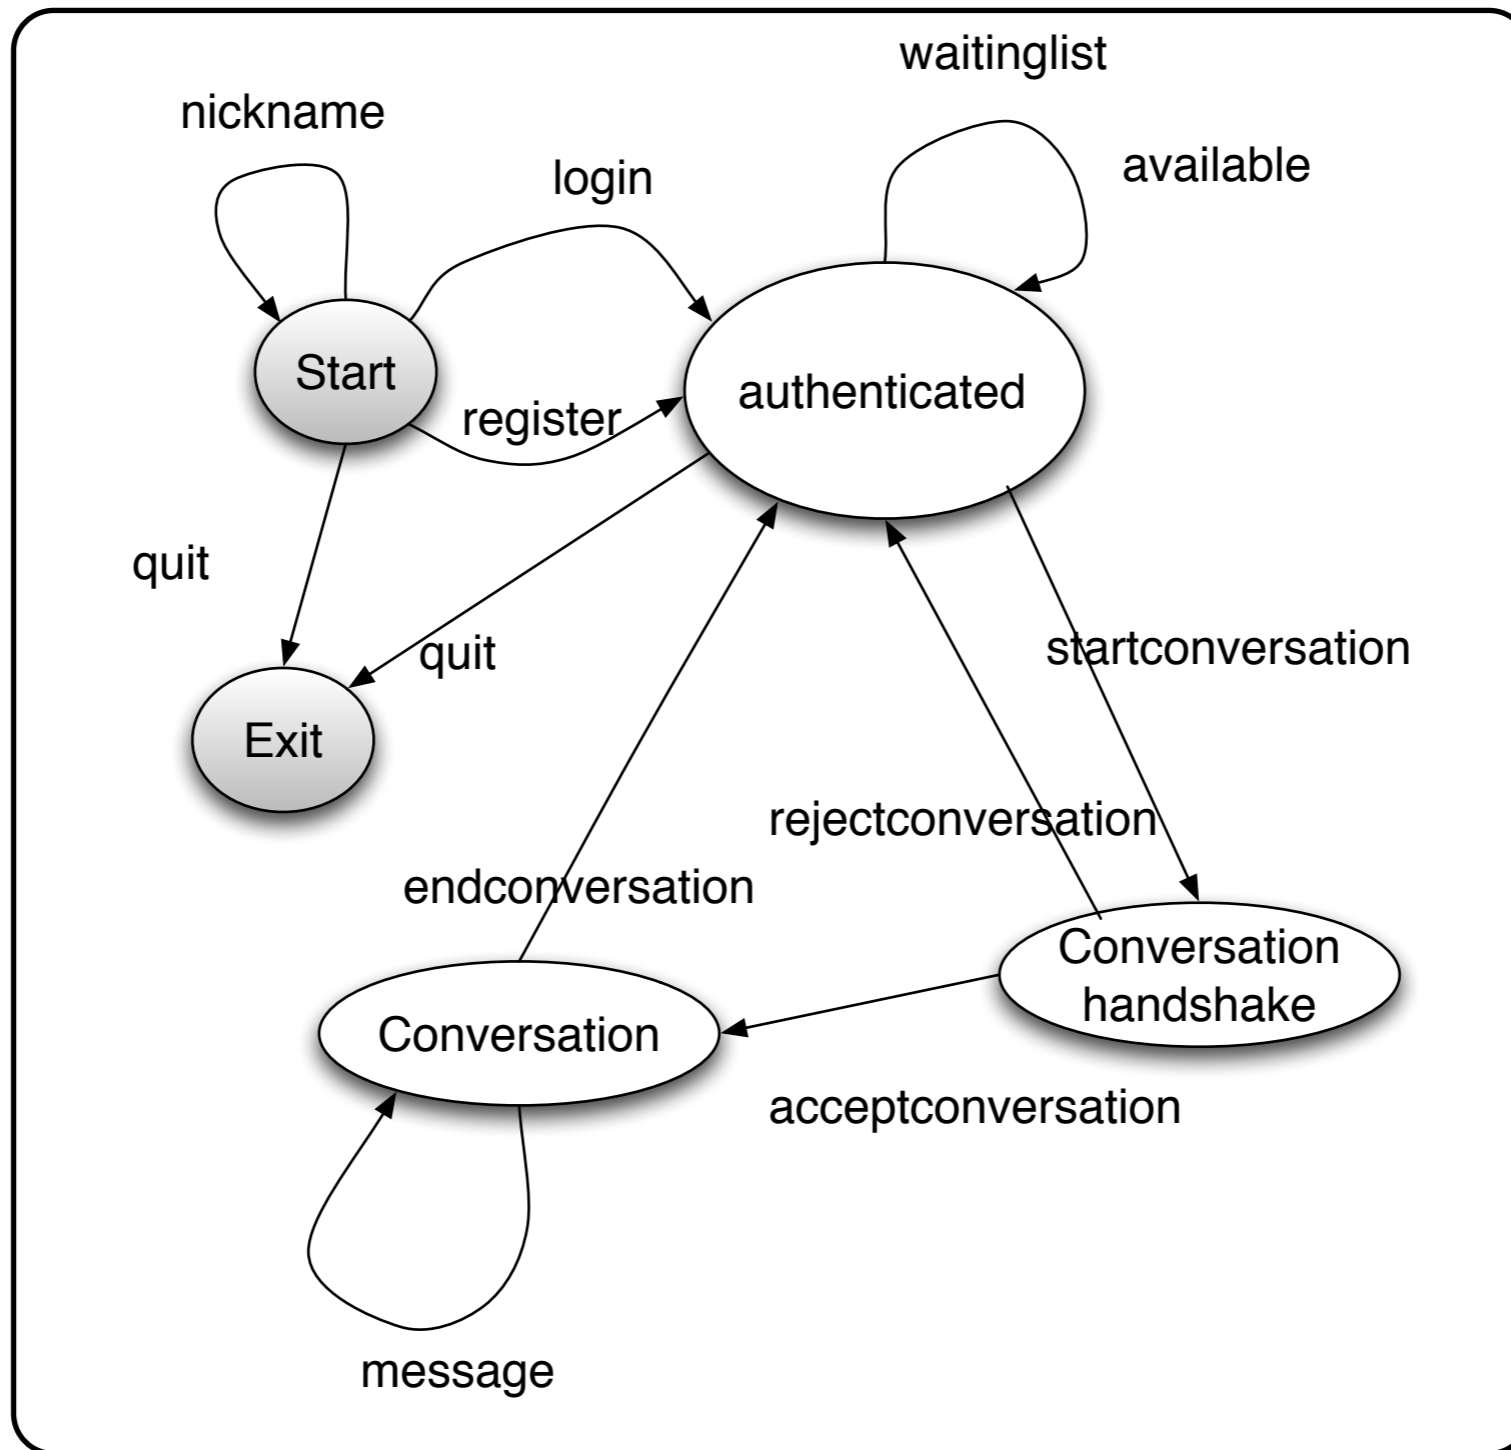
waitinglist

nickname

available

login

Start

authenticated

register

quit

startconversation

quit

Exit

rejectconversation

endconversation

Conversation handshake

Conversation

acceptconversation

message